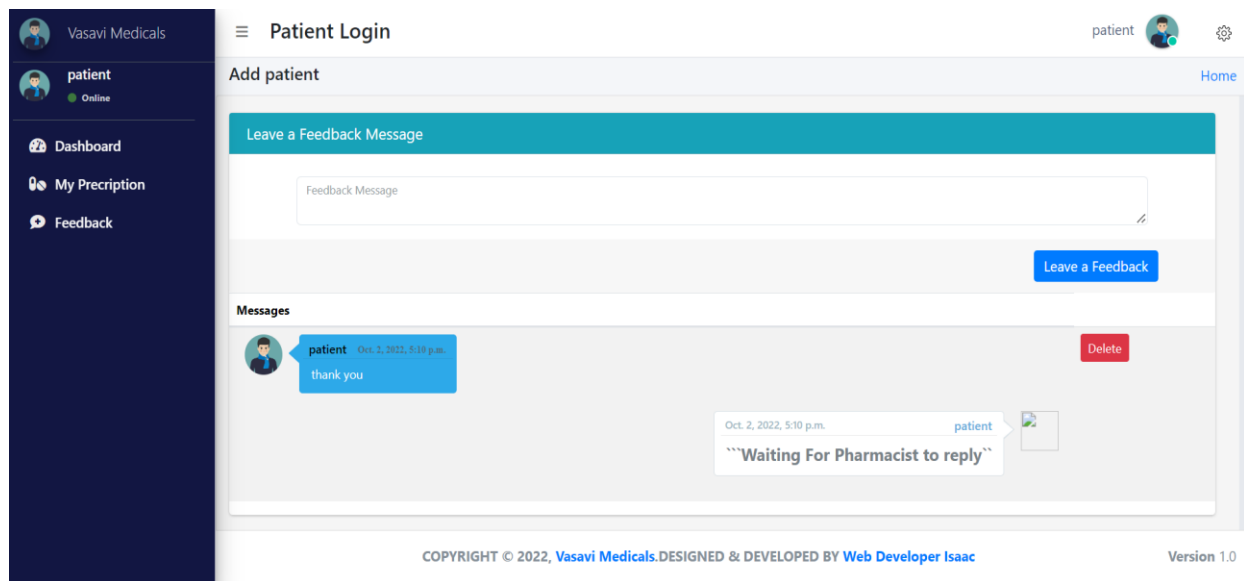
Vasavi Medicals

patient
Online

Dashboard
My Precription
Feedback

≡ Patient Login

patient

Add patient

Home

Leave a Feedback Message

Feedback Message

Leave a Feedback

Messages

patient Oct. 2, 2022, 5:10 p.m.
thank you

Delete

Oct. 2, 2022, 5:10 p.m. patient
```Waiting For Pharmacist to reply``

COPYRIGHT © 2022, Vasavi Medicals.DESIGNED & DEVELOPED BY Web Developer Isaac

Version 1.0